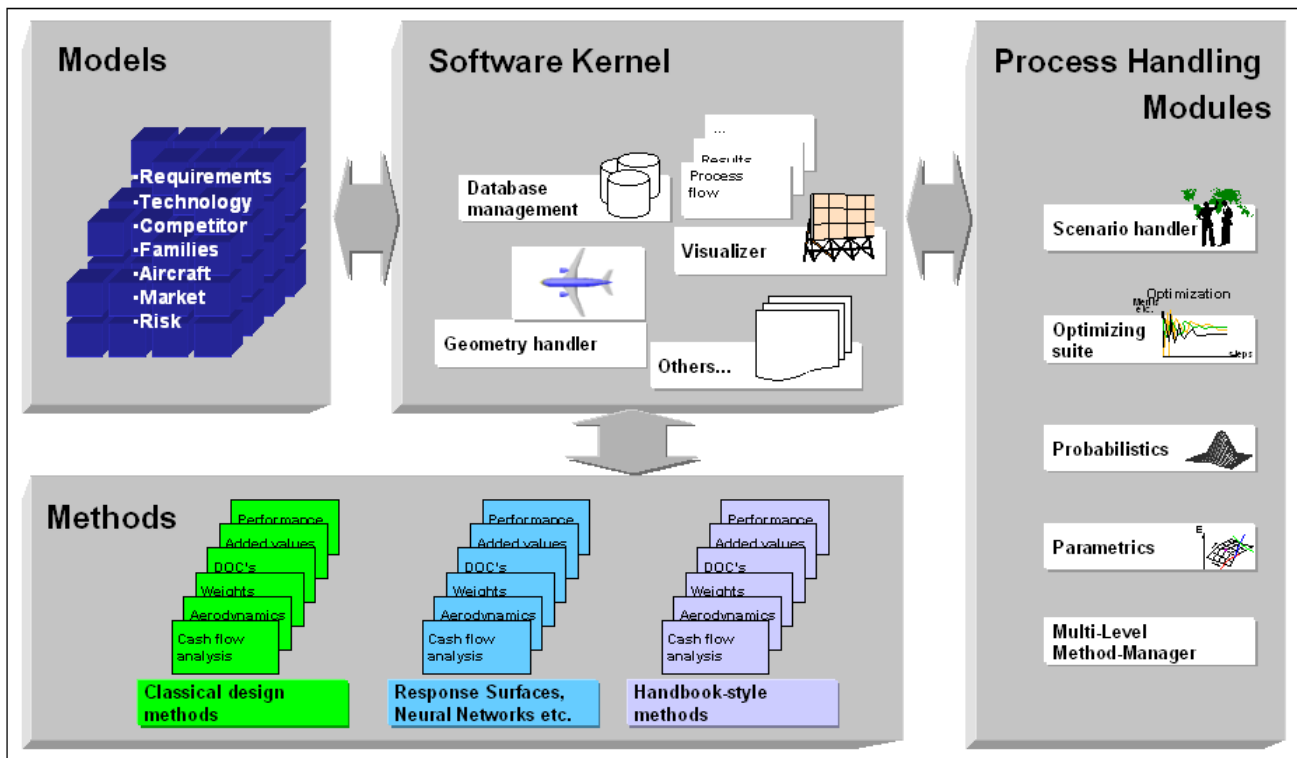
Models

-Requirements
-Technology
-Competitor
-Families
-Aircraft
-Market
-Risk

Software Kernel

...
Results
Process flow

Database management

Visualizer

Geometry handler

Others...

Process Handling Modules

Scenario handler

Optimization
Merit etc.
Optimizing suite
steps

Probabilistics

Parametrics

Multi-Level Method-Manager

Methods

Performance
Added values
DOC's
Weights
Aerodynamics
Cash flow analysis
Classical design methods

Performance
Added values
DOC's
Weights
Aerodynamics
Cash flow analysis
Response Surfaces, Neural Networks etc.

Performance
Added values
DOC's
Weights
Aerodynamics
Cash flow analysis
Handbook-style methods